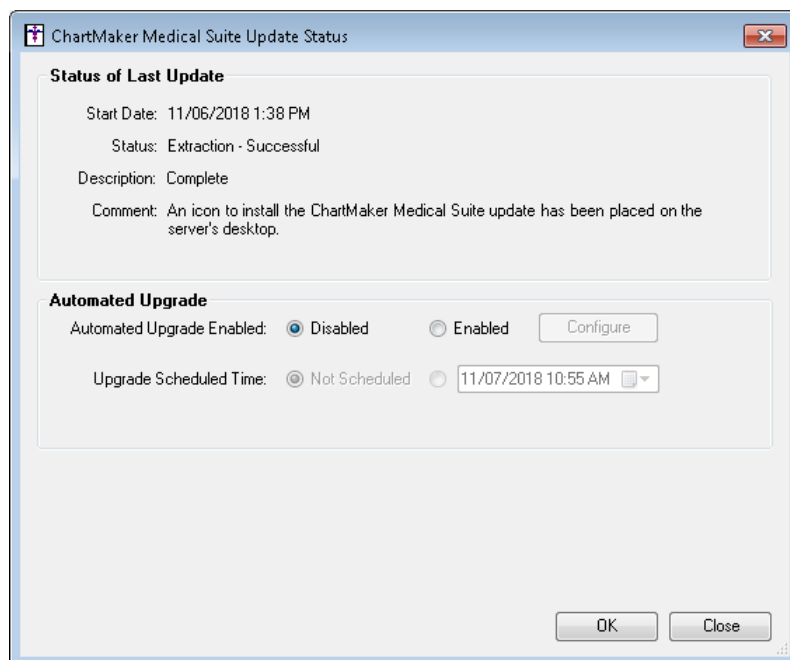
ChartMaker Medical Suite Update Status

Status of Last Update

Start Date: 11/06/2018 1:38 PM

Status: Extraction - Successful

Description: Complete

Comment: An icon to install the ChartMaker Medical Suite update has been placed on the server's desktop.

Automated Upgrade

Automated Upgrade Enabled: Disabled Enabled Configure

Upgrade Scheduled Time: Not Scheduled 11/07/2018 10:55 AM

OK Close